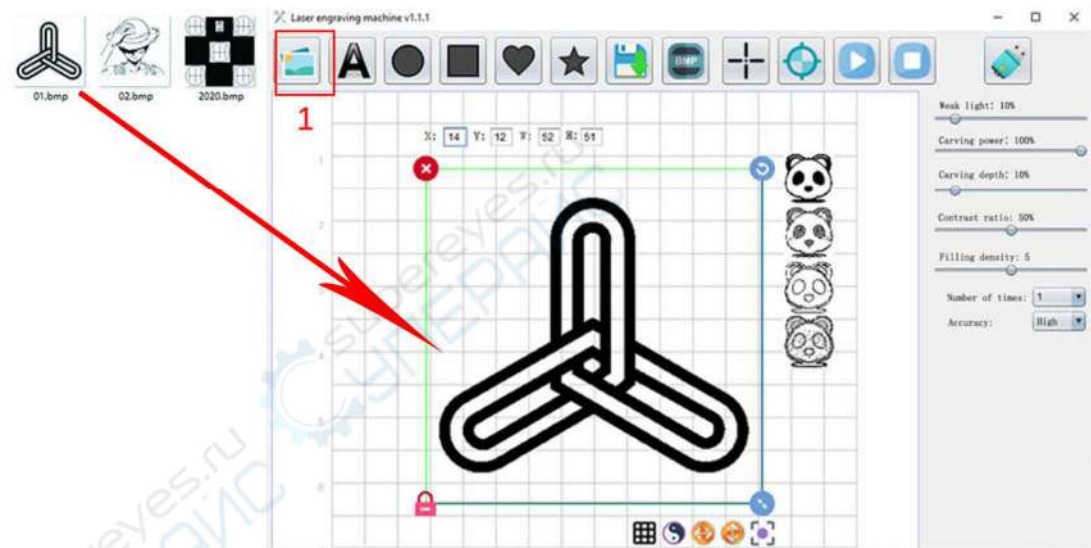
01.bmp 02.bmp 2020.bmp

Laser engraving machine v1.1.1

BMP

1

X: 14 Y: 12 W: 52 H: 51

1

2

3

4

5

6

Weak light: 10%

Carving power: 100%

Carving depth: 10%

Contrast ratio: 50%

Filling density: 5

Number of times: 1

Accuracy: High

supereyes.ru
СУПЕРАЙС
supereyes.ru
СУПЕРАЙС